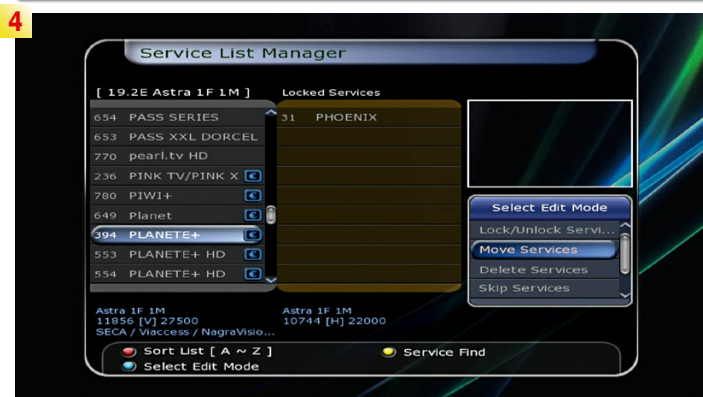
4

Service List Manager

[ 19.2E Astra 1F 1M ]

Locked Services

654 PASS SERIES
653 PASS XXL DORCEL
770 pearl.tv HD
236 PINK TV/PINK X
780 PIWI+
649 Planet
394 PLANETE+
553 PLANETE+ HD
554 PLANETE+ HD

31 PHOENIX

Select Edit Mode
Lock/Unlock Servi...
Move Services
Delete Services
Skip Services

Astra 1F 1M
11856 [V] 27500
SECA / Viaccess / NagraVisio...

Astra 1F 1M
10744 [H] 22000

Sort List [ A ~ Z ]
Service Find
Select Edit Mode